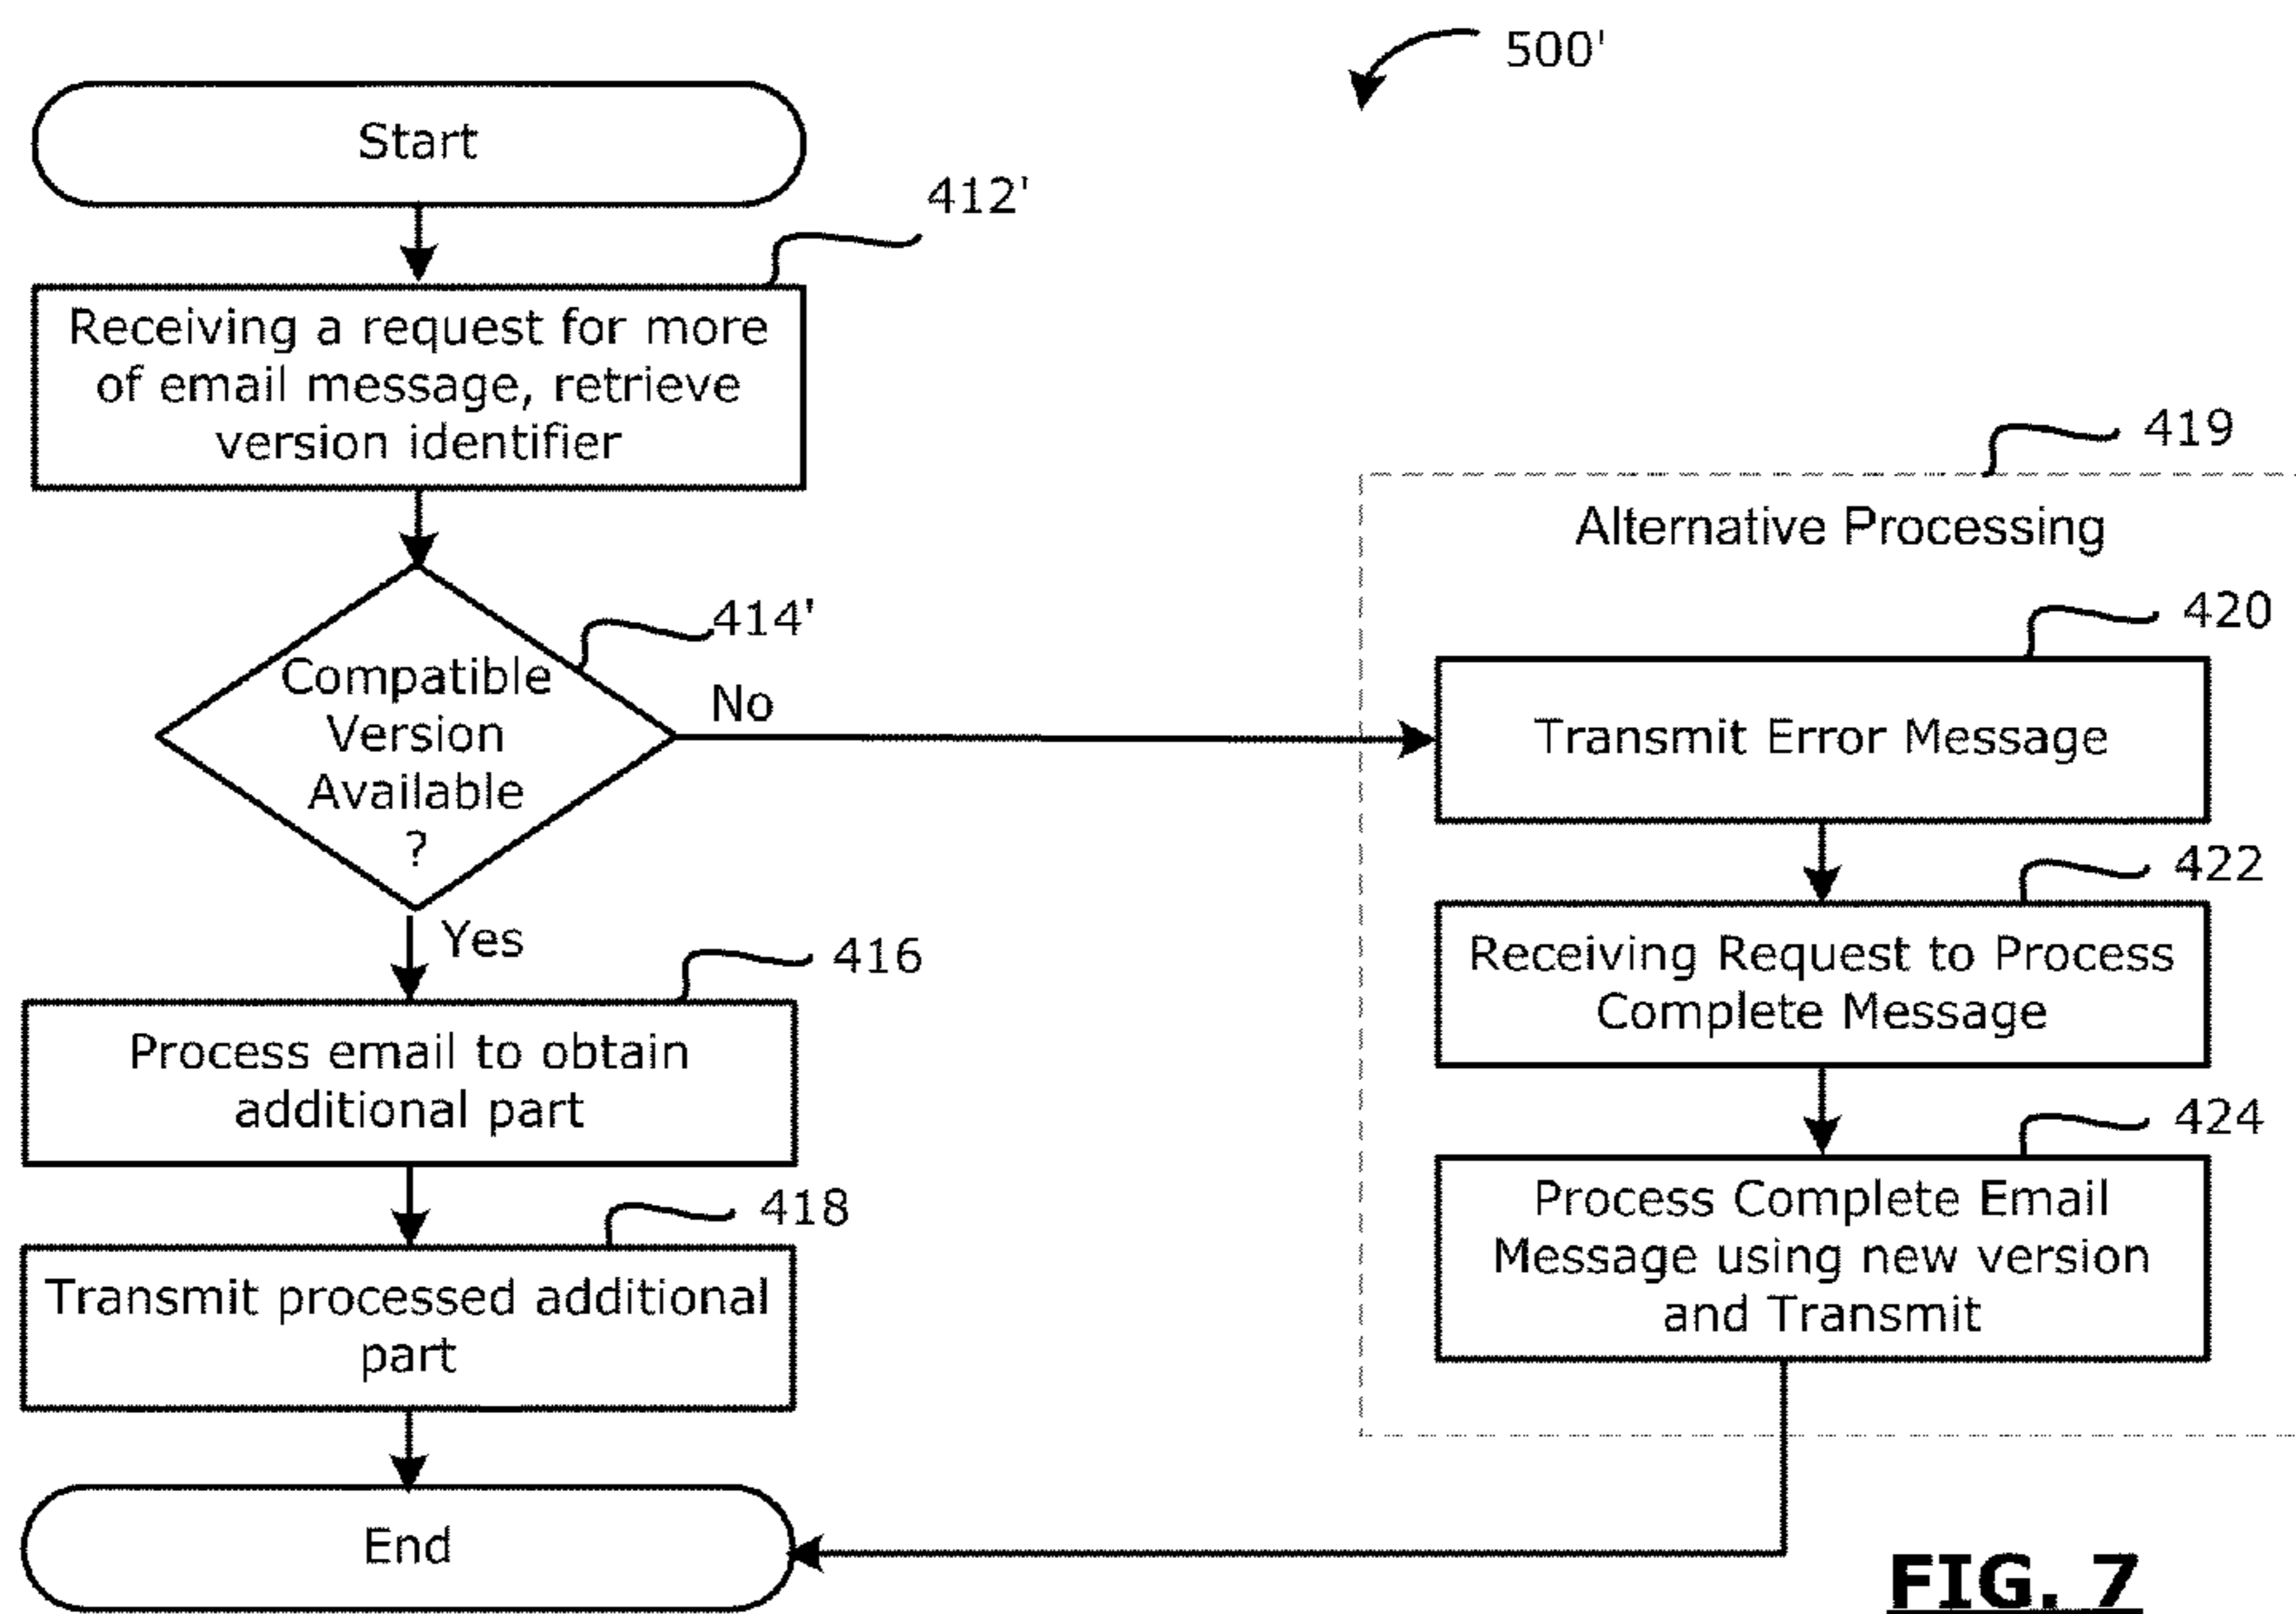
500'

Start

412'

Receiving a request for more of email message, retrieve version identifier

414'

Compatible Version Available ?

No

Yes

416

Process email to obtain additional part

418

Transmit processed additional part

End

419

Alternative Processing

420

Transmit Error Message

422

Receiving Request to Process Complete Message

424

Process Complete Email Message using new version and Transmit

FIG. 7